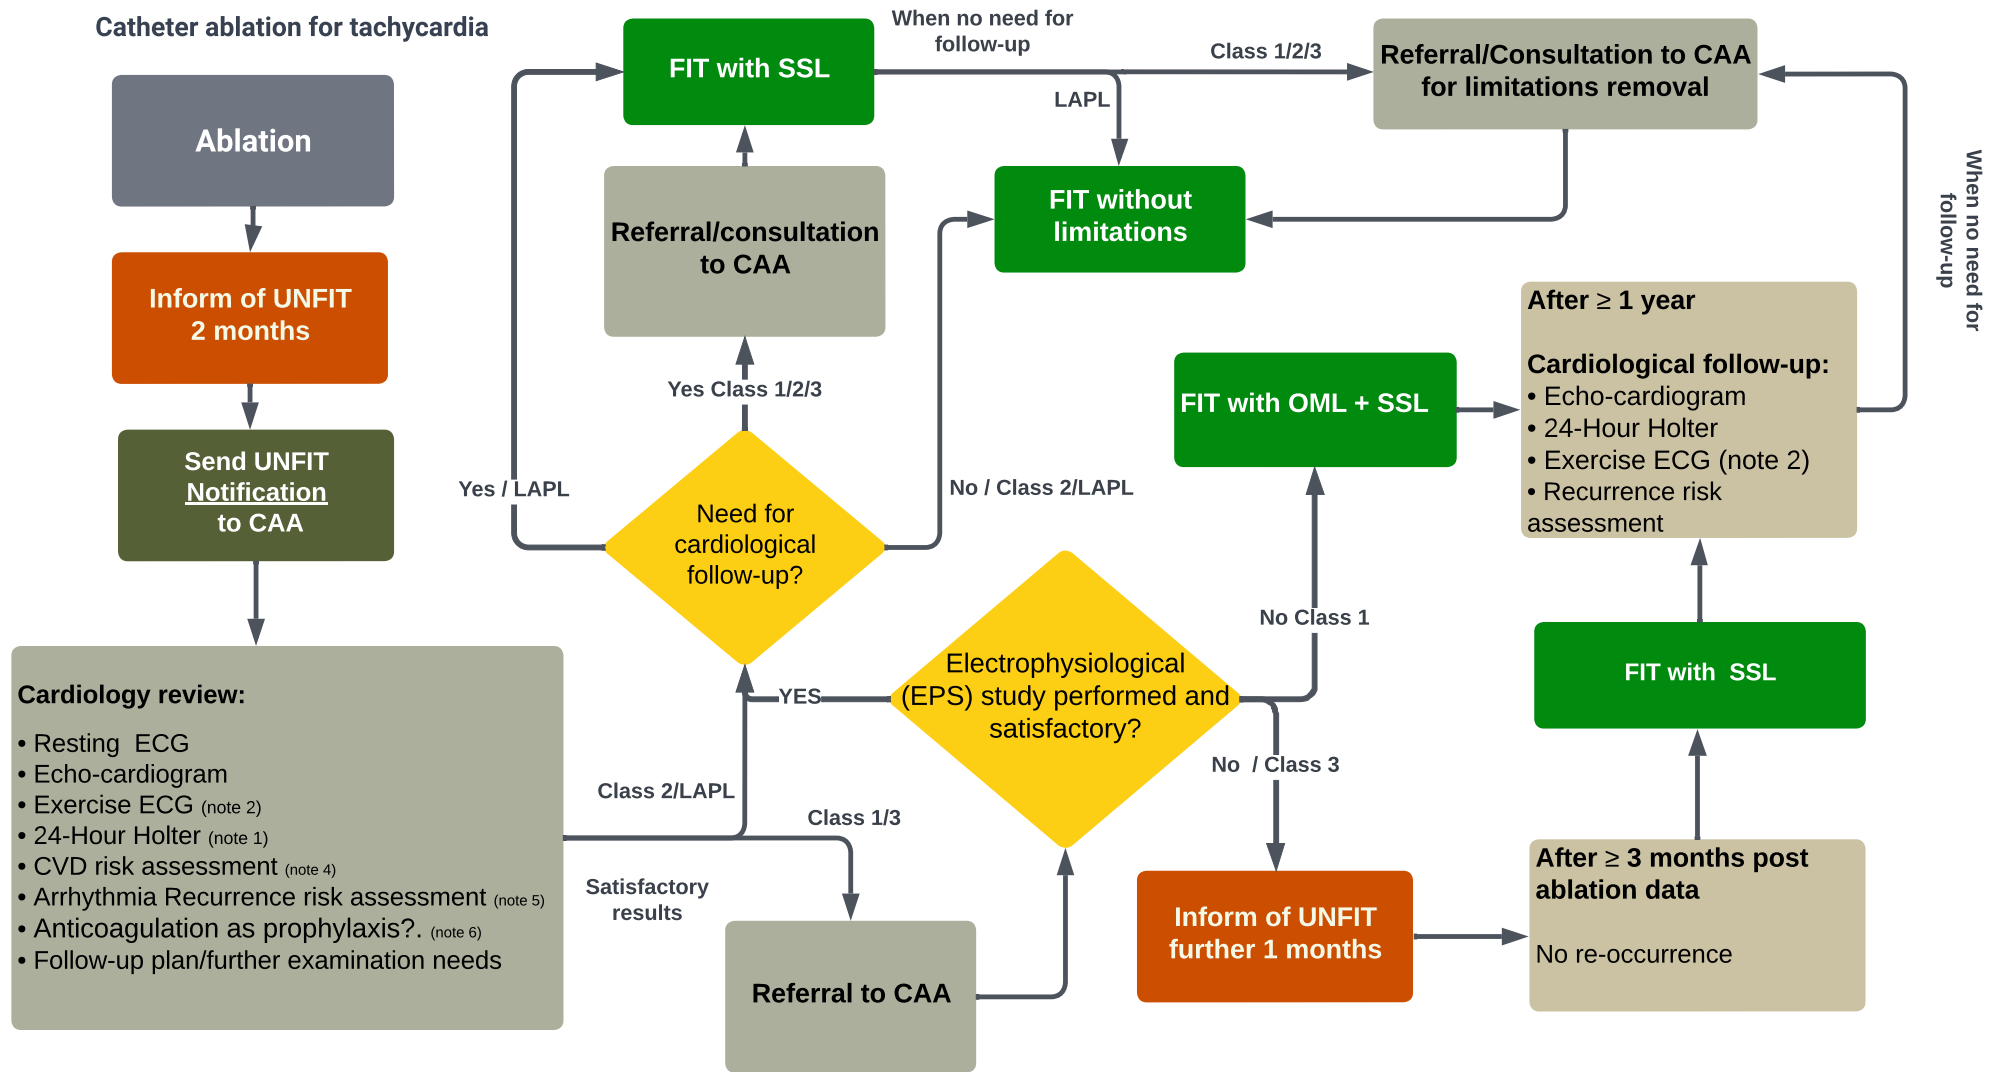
Catheter ablation for tachycardia

Ablation

Inform of UNFIT 2 months

Send UNFIT Notification to CAA

Cardiology review:

• Resting ECG
• Echo-cardiogram
• Exercise ECG (note 2)
• 24-Hour Holter (note 1)
• CVD risk assessment (note 4)
• Arrhythmia Recurrence risk assessment (note 5)
• Anticoagulation as prophylaxis?. (note 6)
• Follow-up plan/further examination needs

FIT with SSL

When no need for follow-up

Class 1/2/3

Referral/Consultation to CAA for limitations removal

LAPL

FIT without limitations

Referral/consultation to CAA

Yes Class 1/2/3

Yes / LAPL

Need for cardiological follow-up?

No / Class 2/LAPL

FIT with OML + SSL

After ≥ 1 year

Cardiological follow-up:
• Echo-cardiogram
• 24-Hour Holter
• Exercise ECG (note 2)
• Recurrence risk assessment

When no need for follow-up

No Class 1

Electrophysiological (EPS) study performed and satisfactory?

YES

Class 2/LAPL

Class 1/3

Satisfactory results

No / Class 3

FIT with SSL

Referral to CAA

Inform of UNFIT further 1 months

After ≥ 3 months post ablation data

No re-occurrence